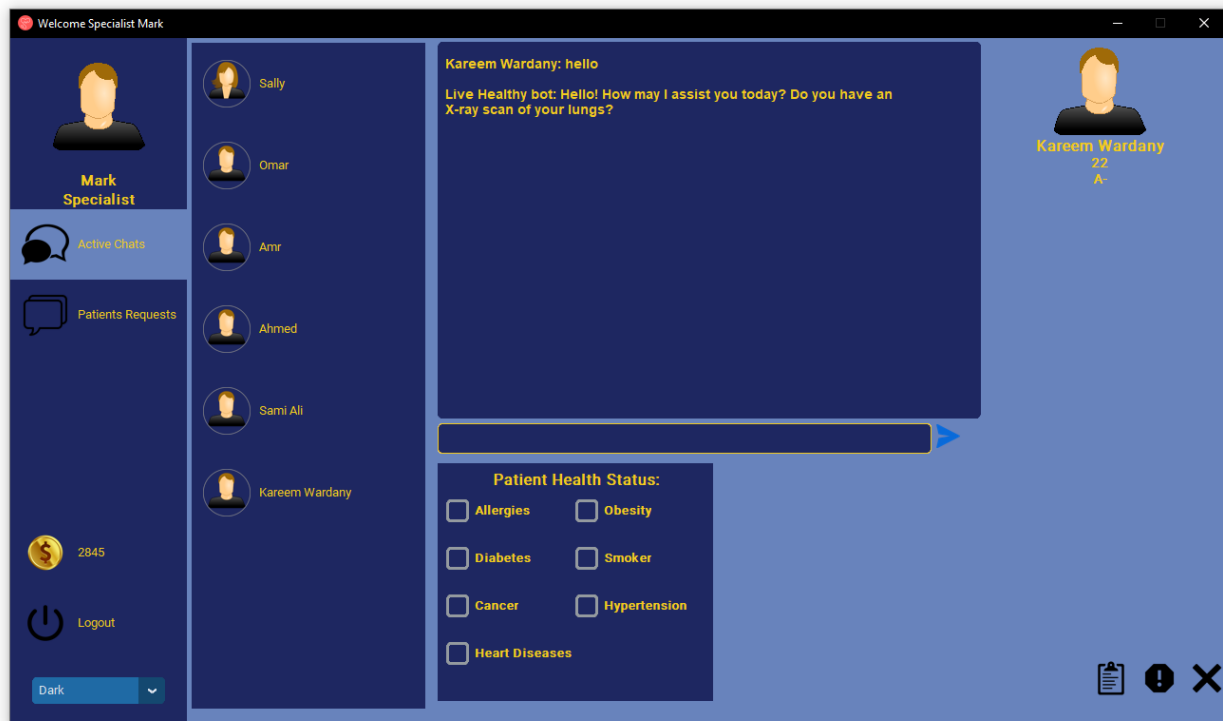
Welcome Specialist Mark

Mark
Specialist

Active Chats

Patients Requests

2845

Logout

Dark

Sally

Omar

Amr

Ahmed

Sami Ali

Kareem Wardany

Kareem Wardany: hello

Live Healthy bot: Hello! How may I assist you today? Do you have an X-ray scan of your lungs?

Patient Health Status:

Allergies

Obesity

Diabetes

Smoker

Cancer

Hypertension

Heart Diseases

Kareem Wardany
22
A-